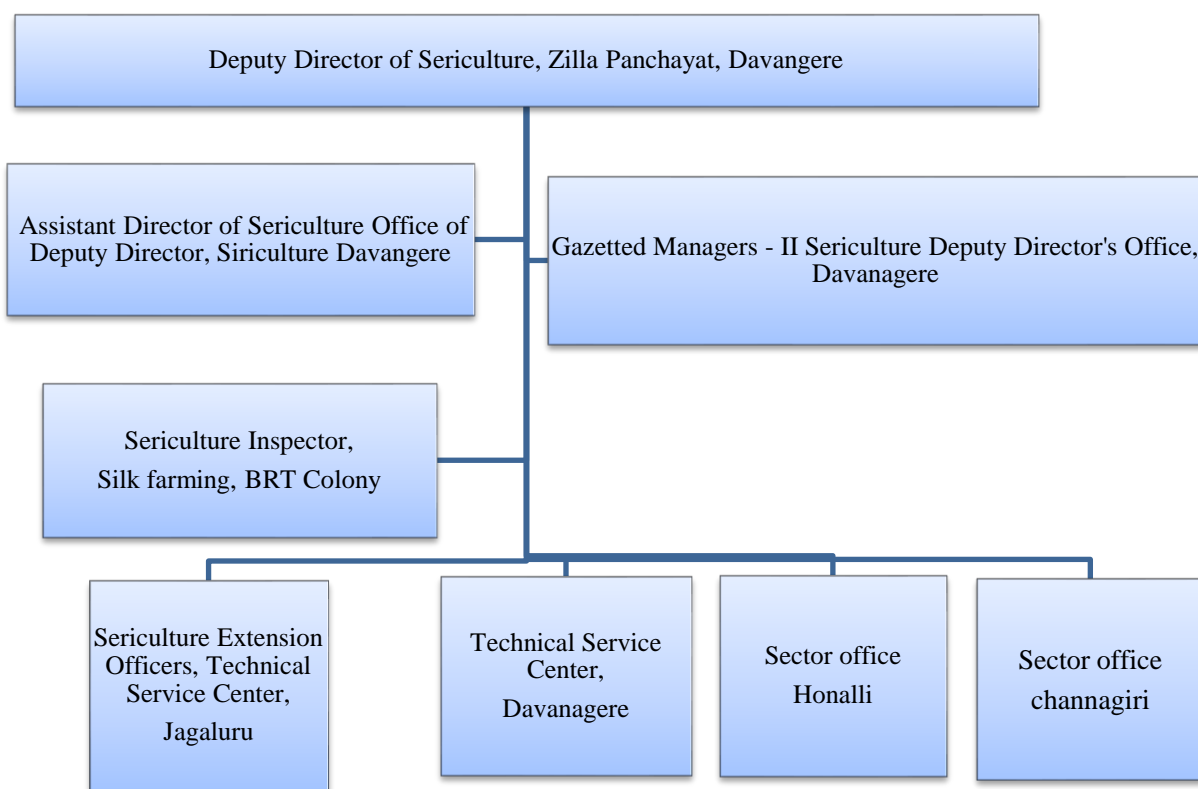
Deputy Director of Sericulture, Zilla Panchayat, Davangere

Assistant Director of Sericulture Office of Deputy Director, Siriculture Davangere

Gazetted Managers - II Sericulture Deputy Director's Office, Davanagere

Sericulture Inspector,
Silk farming, BRT Colony

Sericulture Extension Officers, Technical Service Center,
Jagaluru

Technical Service Center,
Davanagere

Sector office
Honalli

Sector office
channagiri